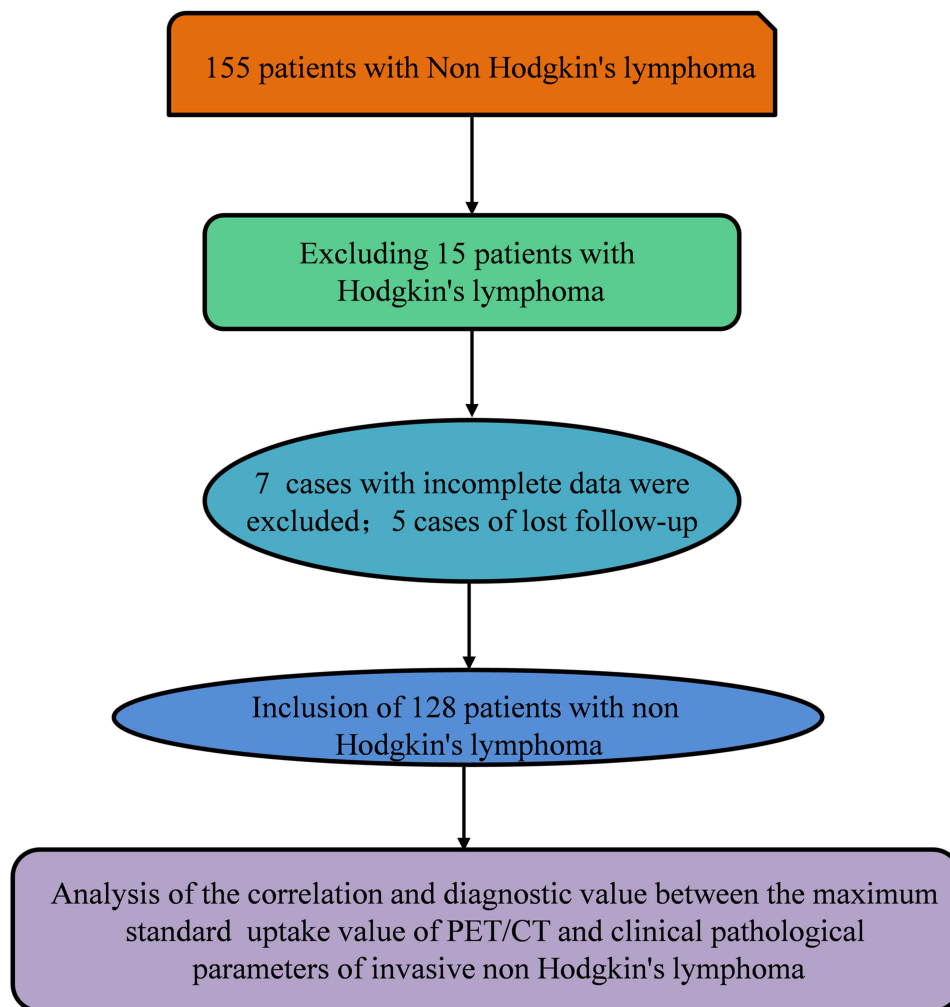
155 patients with Non Hodgkin's lymphoma

Excluding 15 patients with Hodgkin's lymphoma

7 cases with incomplete data were excluded； 5 cases of lost follow-up

Inclusion of 128 patients with non Hodgkin's lymphoma

Analysis of the correlation and diagnostic value between the maximum standard uptake value of PET/CT and clinical pathological parameters of invasive non Hodgkin's lymphoma